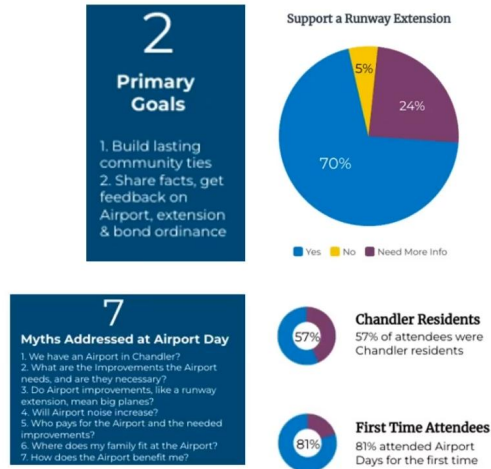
2

Primary Goals

1. Build lasting community ties
2. Share facts, get feedback on Airport, extension & bond ordinance

Support a Runway Extension

5%

24%

70%

Yes No Need More Info

7

Myths Addressed at Airport Day

1. We have an Airport in Chandler?
2. What are the Improvements the Airport needs, and are they necessary?
3. Do Airport improvements, like a runway extension, mean big planes?
4. Will Airport noise increase?
5. Who pays for the Airport and the needed improvements?
6. Where does my family fit at the Airport?
7. How does the Airport benefit me?

57%

Chandler Residents

57% of attendees were Chandler residents

81%

First Time Attendees

81% attended Airport Days for the first time